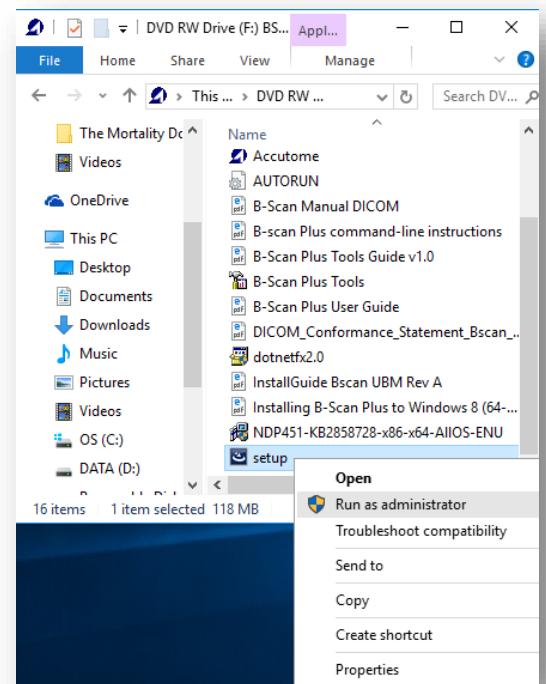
DVD RW Drive (F:) BS... Appl...

File Home Share View Manage

This ... > DVD RW ...

Search DV...

The Mortality Dc
Videos
OneDrive
This PC
Desktop
Documents
Downloads
Music
Pictures
Videos
OS (C:)
DATA (D:)

Name
Accutome
AUTORUN
B-Scan Manual DICOM
B-scan Plus command-line instructions
B-Scan Plus Tools Guide v1.0
B-Scan Plus Tools
B-Scan Plus User Guide
DICOM_Conformance_Statement_Bscan_...
dotnetfx2.0
InstallGuide Bscan UBM Rev A
Installing B-Scan Plus to Windows 8 (64-...
NDP451-KB2858728-x86-x64-AllOS-ENU
setup

16 items 1 item selected 118 MB

Open
Run as administrator
Troubleshoot compatibility
Send to
Copy
Create shortcut
Properties